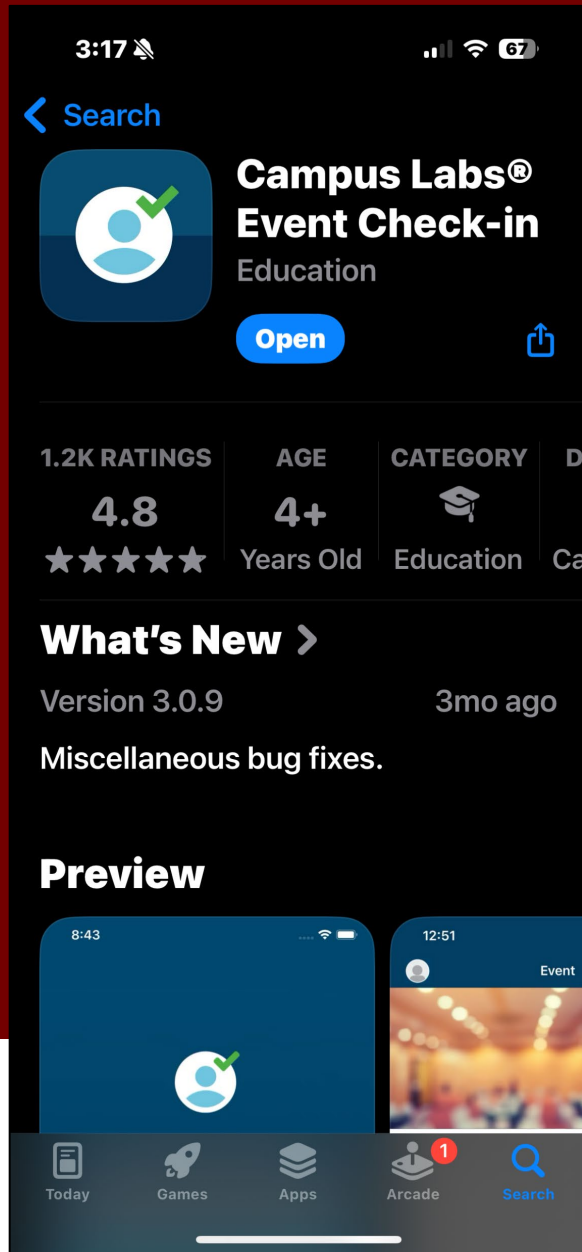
3:17 67

Search

Campus Labs® Event Check-in
Education

Open

1.2K RATINGS
4.8
★★★★★

AGE
4+
Years Old

CATEGORY
Education

D
Ca

What's New >

Version 3.0.9 3mo ago

Miscellaneous bug fixes.

Preview

8:43

12:51
Event

Today Games Apps 1 Arcade Search